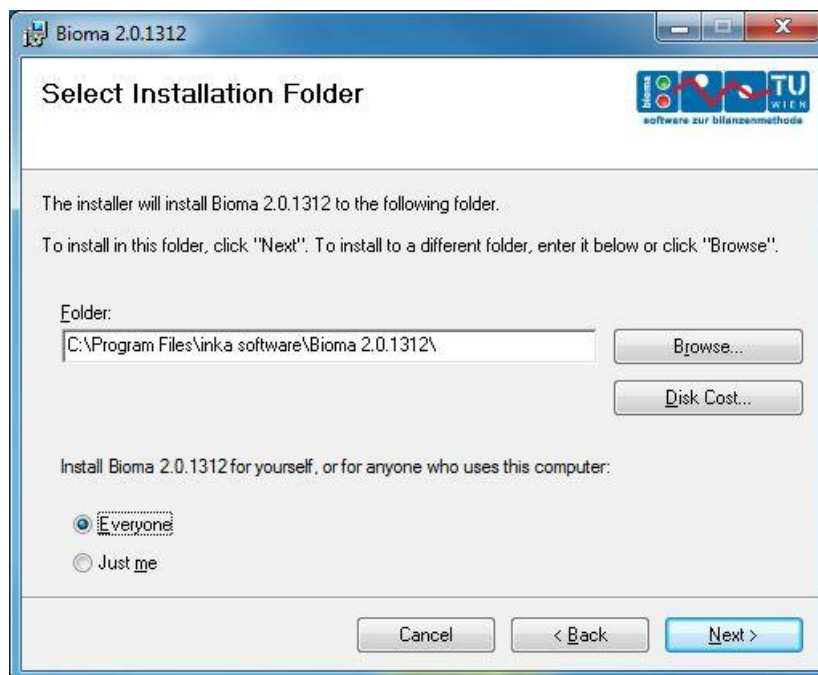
Bioma 2.0.1312

Select Installation Folder

bioma TU WIEN
software zur bilanzenmethode

The installer will install Bioma 2.0.1312 to the following folder.

To install in this folder, click "Next". To install to a different folder, enter it below or click "Browse".

Folder:

C:\Program Files\inka software\Bioma 2.0.1312\

Browse...

Disk Cost...

Install Bioma 2.0.1312 for yourself, or for anyone who uses this computer:

Everyone

Just me

Cancel

< Back

Next >